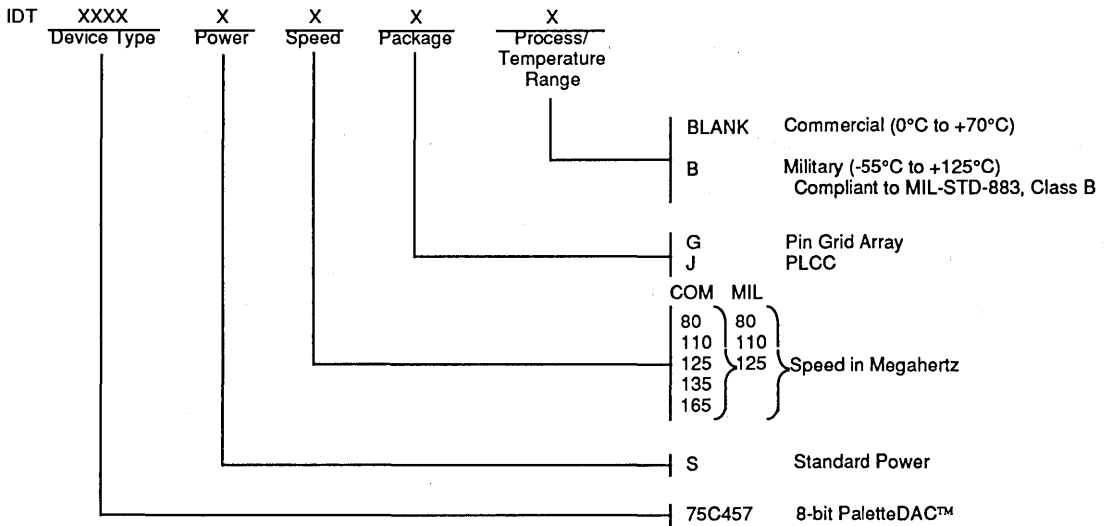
IDT XXXX Device Type X Power X Speed X Package X Process/ Temperature Range

BLANK Commercial (0°C to +70°C)

B Military (-55°C to +125°C) Compliant to MIL-STD-883, Class B

G Pin Grid Array
J PLCC

COM MIL
80 80
110 110
125 125 Speed in Megahertz
135
165

S Standard Power

75C457 8-bit PaletteDAC™